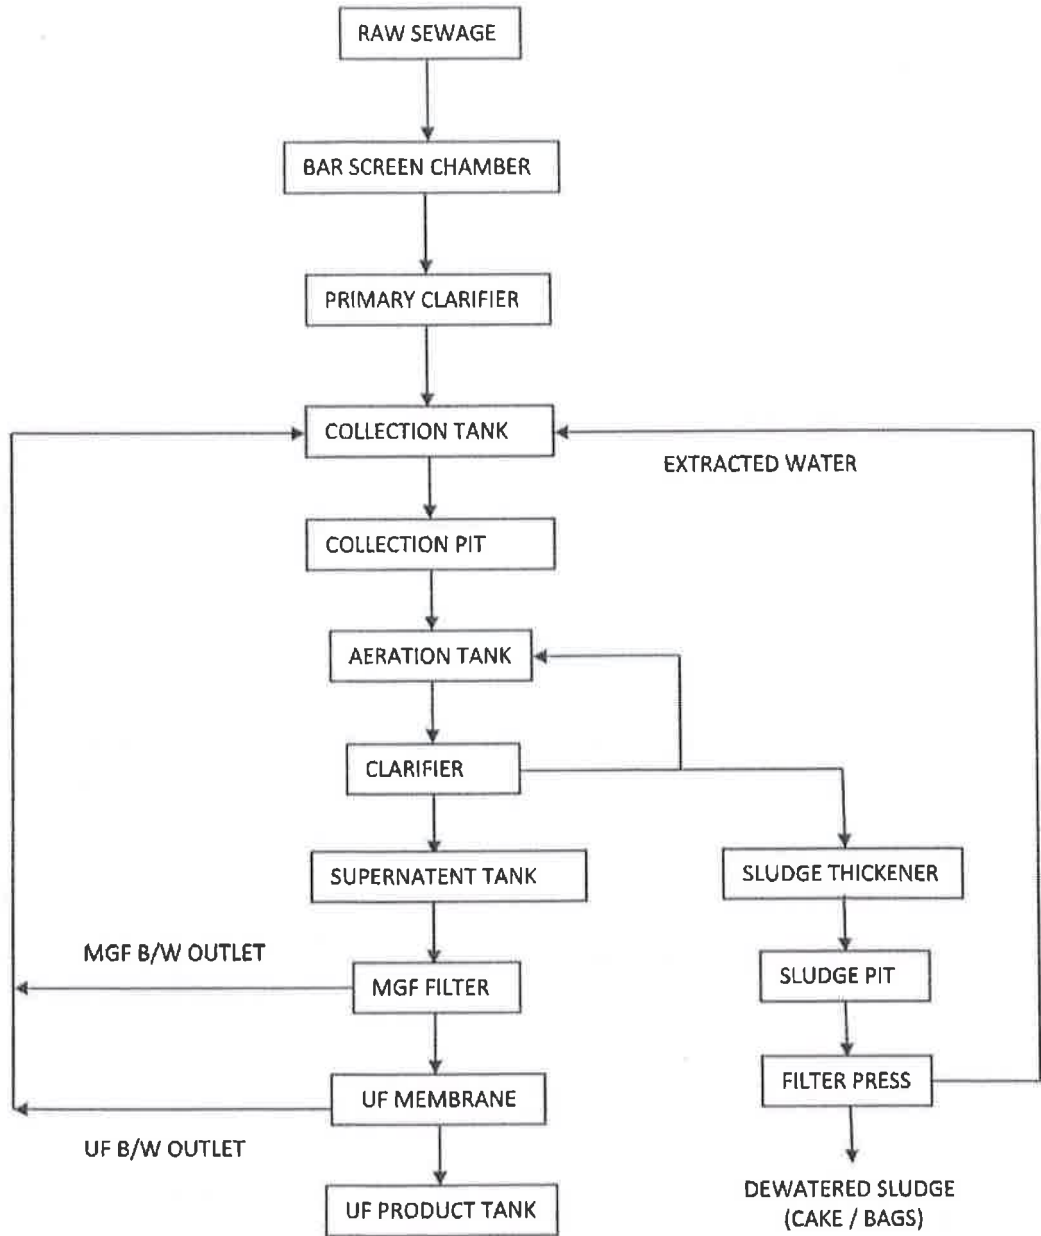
RAW SEWAGE

BAR SCREEN CHAMBER

PRIMARY CLARIFIER

COLLECTION TANK

EXTRACTED WATER

COLLECTION PIT

AERATION TANK

CLARIFIER

SUPERNATENT TANK

SLUDGE THICKENER

MGF B/W OUTLET

MGF FILTER

SLUDGE PIT

UF MEMBRANE

FILTER PRESS

UF B/W OUTLET

UF PRODUCT TANK

DEWATERED SLUDGE (CAKE / BAGS)